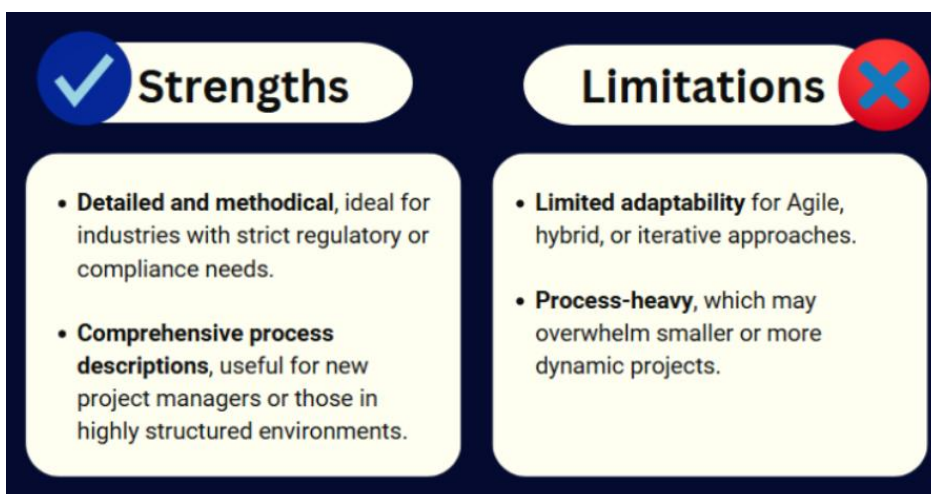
Strengths

• **Detailed and methodical**, ideal for industries with strict regulatory or compliance needs.

• **Comprehensive process descriptions**, useful for new project managers or those in highly structured environments.

Limitations

• **Limited adaptability** for Agile, hybrid, or iterative approaches.

• **Process-heavy**, which may overwhelm smaller or more dynamic projects.